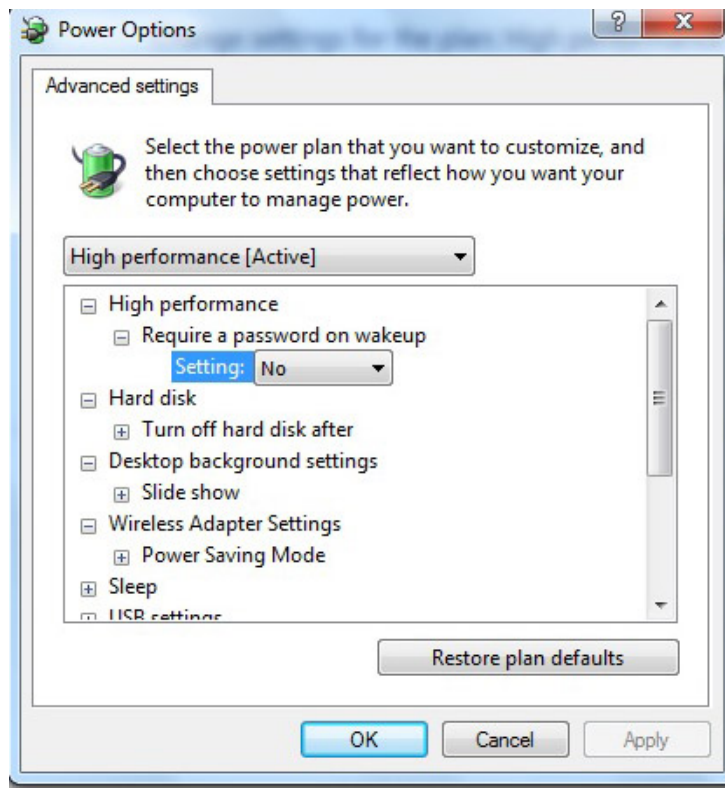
Power Options

Advanced settings

Select the power plan that you want to customize, and then choose settings that reflect how you want your computer to manage power.

High performance [Active]

⊟ High performance
⊟ Require a password on wakeup
Setting: No
⊟ Hard disk
⊞ Turn off hard disk after
⊟ Desktop background settings
⊞ Slide show
⊟ Wireless Adapter Settings
⊞ Power Saving Mode
⊞ Sleep
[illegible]

Restore plan defaults

OK Cancel Apply